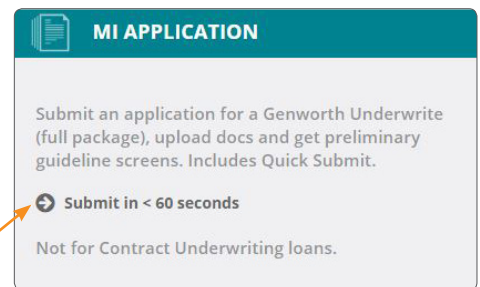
MI APPLICATION

Submit an application for a Genworth Underwrite (full package), upload docs and get preliminary guideline screens. Includes Quick Submit.

Submit in < 60 seconds

Not for Contract Underwriting loans.